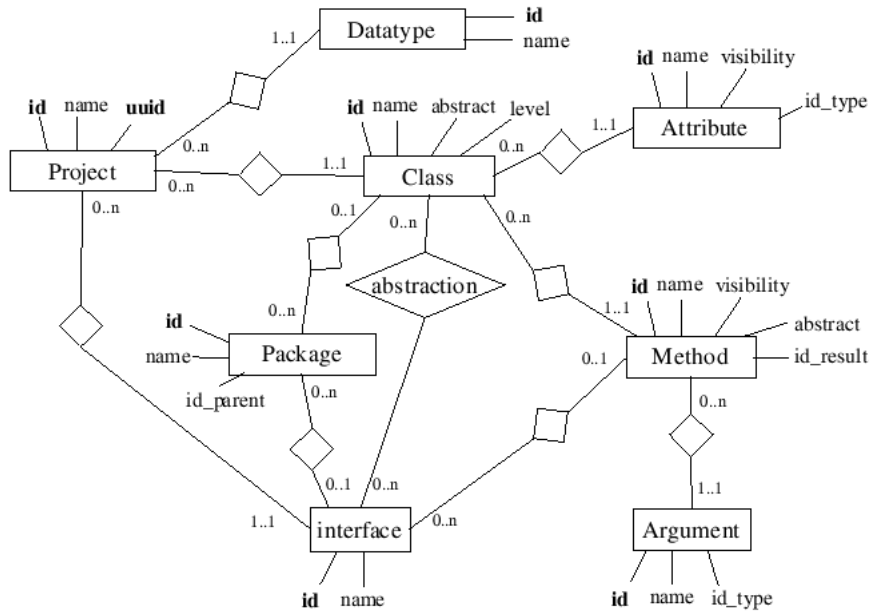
Datatype
id
name
1..1
id
name
visibility
Attribute
id_type
id
name
uuid
id
name
abstract
level
Project
0..n
1..1
0..n
1..1
Class
0..n
0..n
0..1
0..n
0..n
abstraction
id
name
visibility
0..n
1..1
abstract
id
Package
name
Method
0..1
id_result
id_parent
0..n
0..n
0..1
0..n
1..1
1..1
interface
0..n
Argument
id
name
id
name
id_type